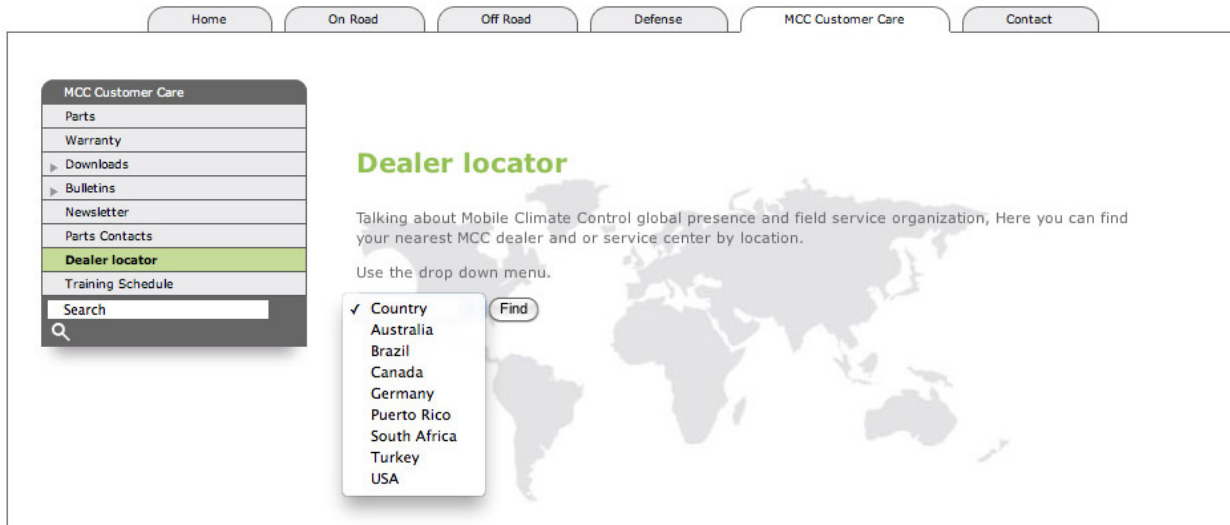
Home On Road Off Road Defense MCC Customer Care Contact

MCC Customer Care
Parts
Warranty
Downloads
Bulletins
Newsletter
Parts Contacts
Dealer locator
Training Schedule
Search

Dealer locator

Talking about Mobile Climate Control global presence and field service organization, Here you can find your nearest MCC dealer and or service center by location.

Use the drop down menu.

✓ Country
Australia
Brazil
Canada
Germany
Puerto Rico
South Africa
Turkey
USA

Find